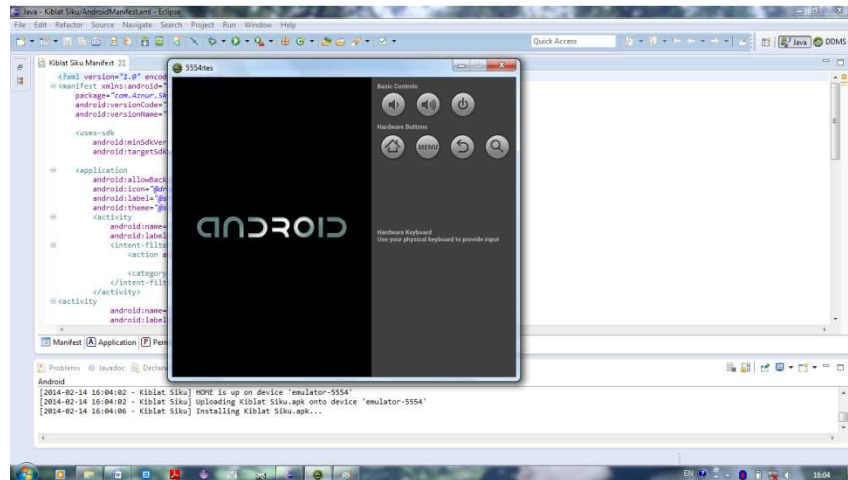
Java - Kiblat Siku/AndroidManifest.xml - Eclipse

File Edit Refactor Source Navigate Search Project Run Window Help

Quick Access

Java DDMS

Kiblat Siku Manifest

<?xml version="1.0" encod
<manifest xmlns:android="
package="com.Aznur.S
android:versionCode="
android:versionName="

<uses-sdk
android:minSdkVer
android:targetSdk

<application
android:allowBack
android:icon="@d
android:label="@s
android:theme="@s
<activity
android:name=
android:label
<intent-filte
<action a

<category
</intent-filt
</activity>
<activity
android:name=
android:label

Manifest Application Perm

5554:tes

Basic Controls

Hardware Buttons

MENU

ANDROID

Hardware Keyboard
Use your physical keyboard to provide input

Problems Javadoc Declara

Android
[2014-02-14 16:04:02 - Kiblat Siku] HOME is up on device 'emulator-5554'
[2014-02-14 16:04:02 - Kiblat Siku] Uploading Kiblat Siku.apk onto device 'emulator-5554'
[2014-02-14 16:04:06 - Kiblat Siku] Installing Kiblat Siku...

EN

16:04